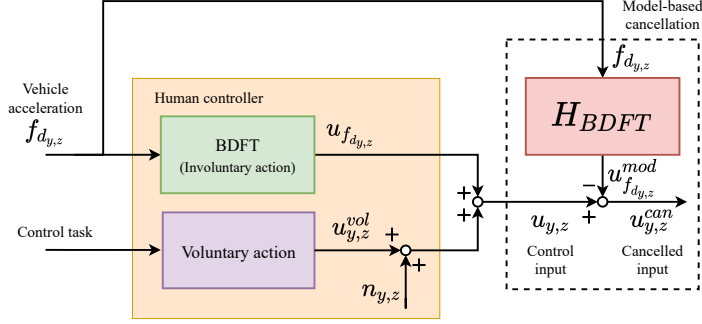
Model-based cancellation

Vehicle acceleration
$f_{d_{y,z}}$

Human controller

BDFT
(Involuntary action)

$u_{f_{d_{y,z}}}$

$f_{d_{y,z}}$

$H_{BDFT}$

$u^{mod}_{f_{d_{y,z}}}$

$-$

$+$
$+$

$u_{y,z}$

$+$

$u^{can}_{y,z}$

Control task

Voluntary action

$u^{vol}_{y,z}$

$+$

$+$

$n_{y,z}$

Control input

Cancelled input